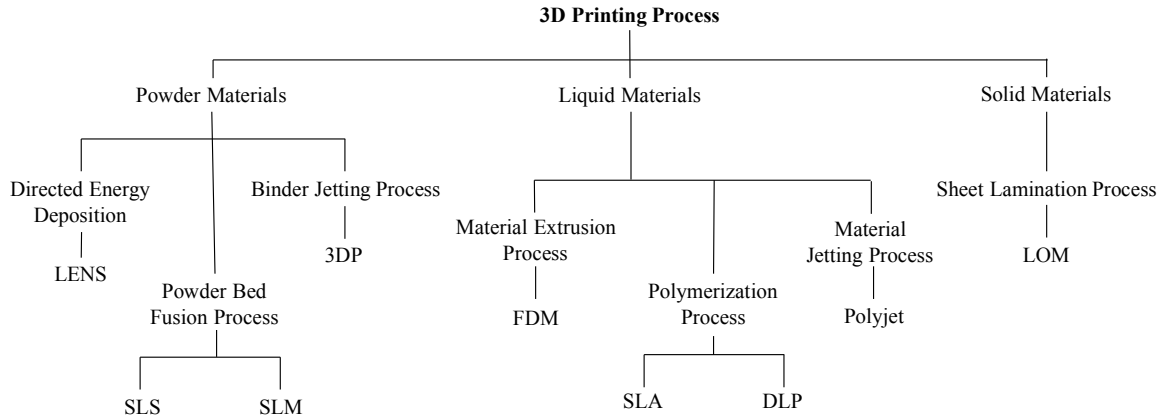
3D Printing Process

Powder Materials

Liquid Materials

Solid Materials

Directed Energy Deposition

Binder Jetting Process

LENS

3DP

Powder Bed Fusion Process

SLS

SLM

Material Extrusion Process

FDM

Polymerization Process

SLA

DLP

Material Jetting Process

Polyjet

Sheet Lamination Process

LOM